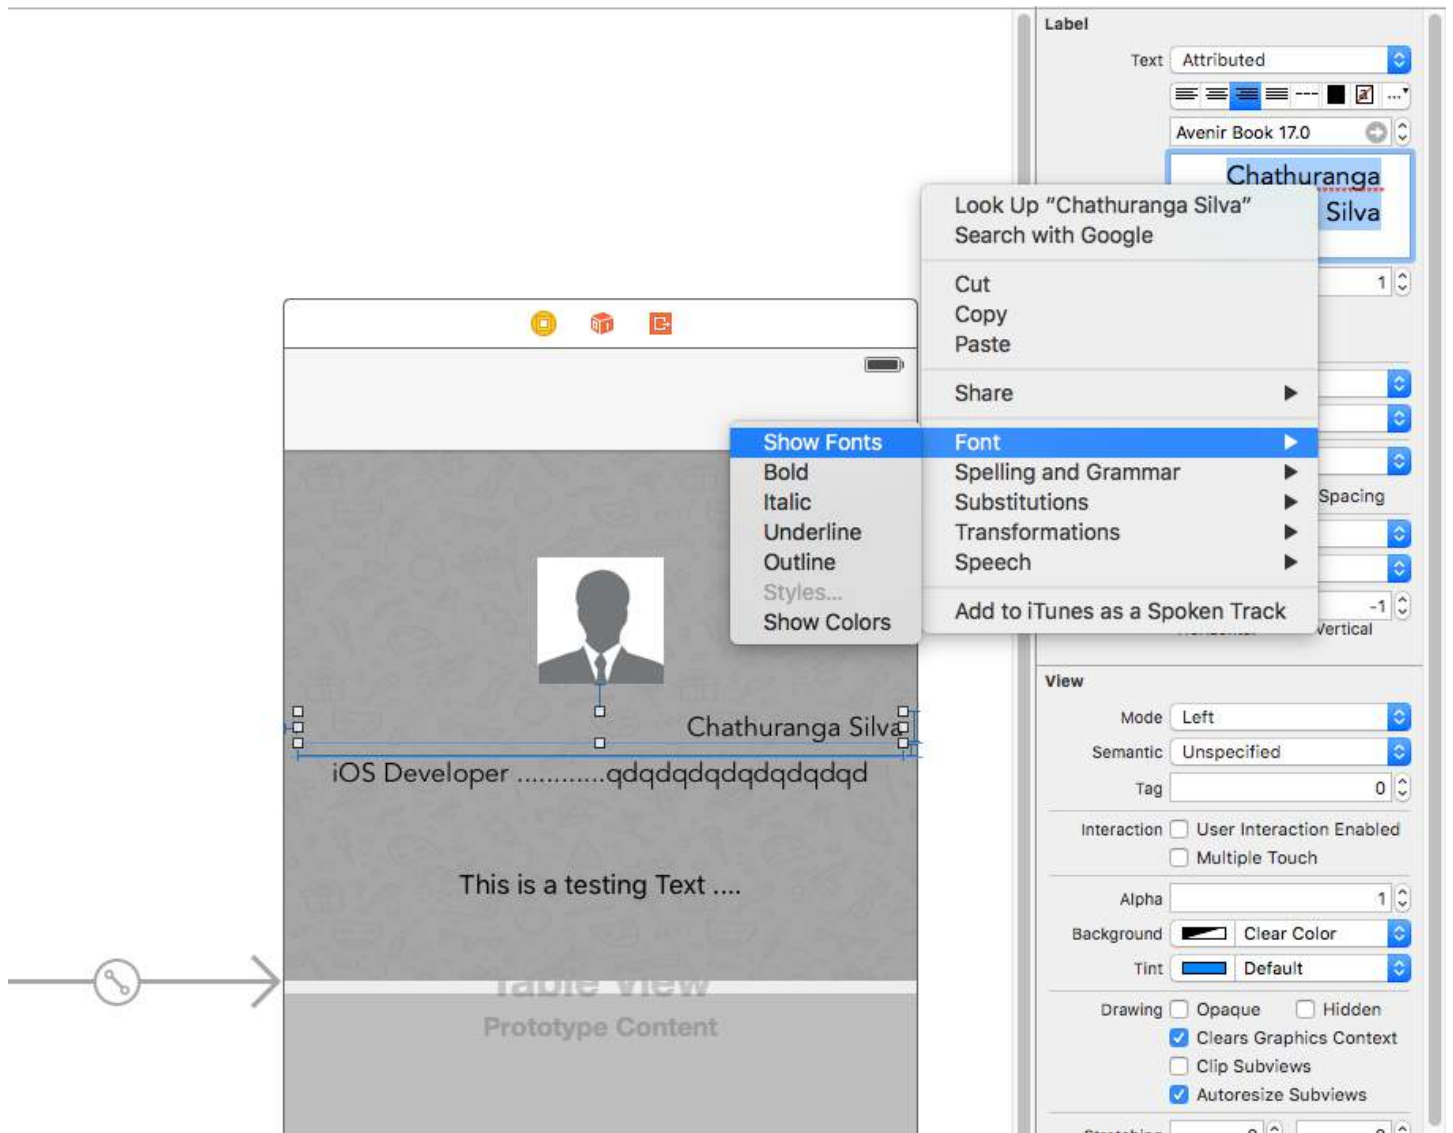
Label

Text Attributed

Avenir Book 17.0

Chathuranga Silva

Look Up "Chathuranga Silva"
Search with Google

Cut
Copy
Paste

Share

Show Fonts
Bold
Italic
Underline
Outline
Styles...
Show Colors

Font
Spelling and Grammar
Substitutions
Transformations
Speech

Add to iTunes as a Spoken Track

1

Spacing

-1

Vertical

Chathuranga Silva
iOS Developer ............qdqdqdqdqdqdqd

This is a testing Text ....

Table View
Prototype Content

View

Mode Left
Semantic Unspecified
Tag 0
Interaction User Interaction Enabled
Multiple Touch
Alpha 1
Background Clear Color
Tint Default
Drawing Opaque Hidden
Clears Graphics Context
Clip Subviews
Autoresize Subviews